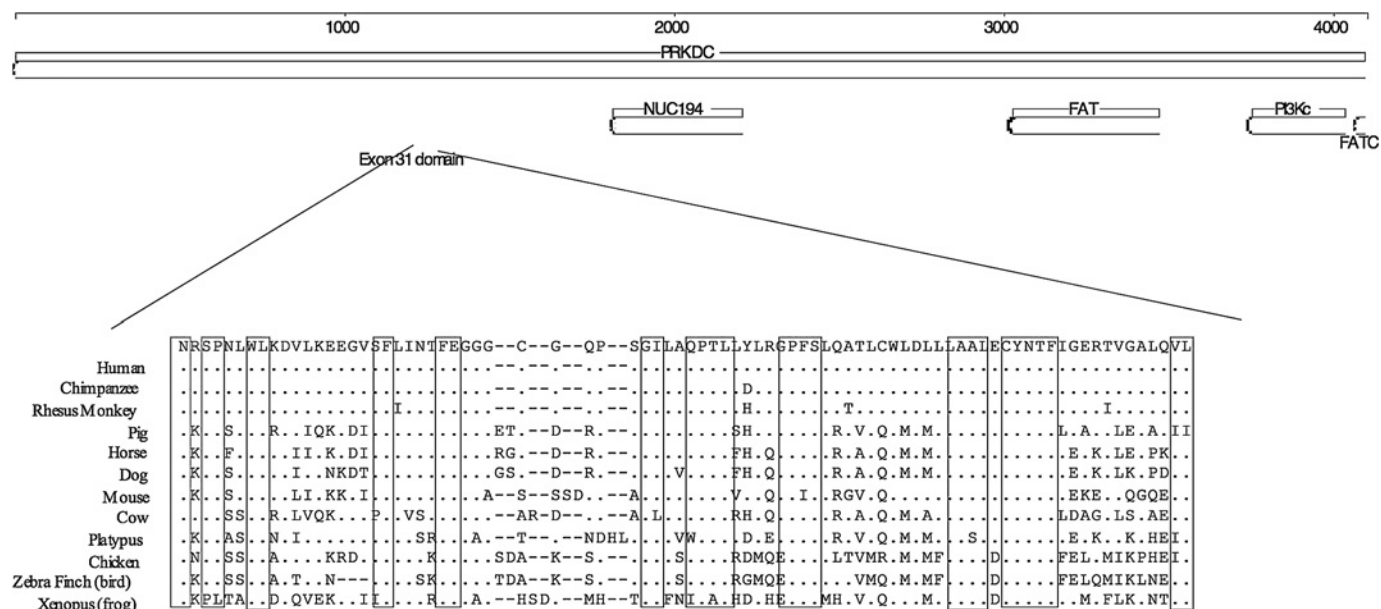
1000 2000 3000 4000

PRKDC

NUC194

FAT

PI3Kc

FATC

Exon 31 domain

| | |
|---|---|
| | NRSPNLWLKDVLKEEGVSFLINTFEGGG--C--G--QP--SGILAQPTLLYLRGPFSLQATLCWLDLLLAALECYNTFIGERTVGALQVL |
| Human | .............................--.--.--.--................................................. |
| Chimpanzee | .............................--.--.--.--..........D...................................... |
| Rhesus Monkey | .................I...........--.--.--.--..........H.......T....................I......... |
| Pig | .K..S...R..IQK.DI............ET.--D--R.--.........SH.....R.V.Q.M.M...........L.A..LE.A.II |
| Horse | .K..F.....II.K.DI............RG.--D--R.--.........FH.Q...R.A.Q.M.M............E.K.LE.PK.. |
| Dog | .K..S.....I..NKDT............GS.--D--R.--....V....FH.Q...R.A.Q.M.M............E.K.LK.PD.. |
| Mouse | .K..S.....LI.KK.I...........A--S--SSD.--A.........V..Q..I..RGV.Q..............EKE..QGQE.. |
| Cow | ....SS..R.LVQK...P..VS.......--AR-D--.--A.L.......RH.Q...R.A.Q.M.A............LDAG.LS.AE.. |
| Platypus | .K..AS..N.I.............SR...A.--T--.--NDHL...VW....D.E..R.V.Q.M.M....S.......E.K..K.HEI. |
| Chicken | .N..SS..A....KRD.........K.......SDA--K--S.--.....S....RDMQE...LTVMR.M.MF....D.....FEL.MIKPHEI. |
| Zebra Finch (bird) | .K..SS..A.T..N---.......SK.......TDA--K--S.--.....S....RGMQE.......VMQ.M.MF....D.....FELQMIKLNE.. |
| Xenopus (frog) | .KPLTA..D.QVEK..II.......R....A.--HSD.--MH--T..FNI.A.HD.HE...MH.V.Q...M......D.........M.FLK.NT.. |